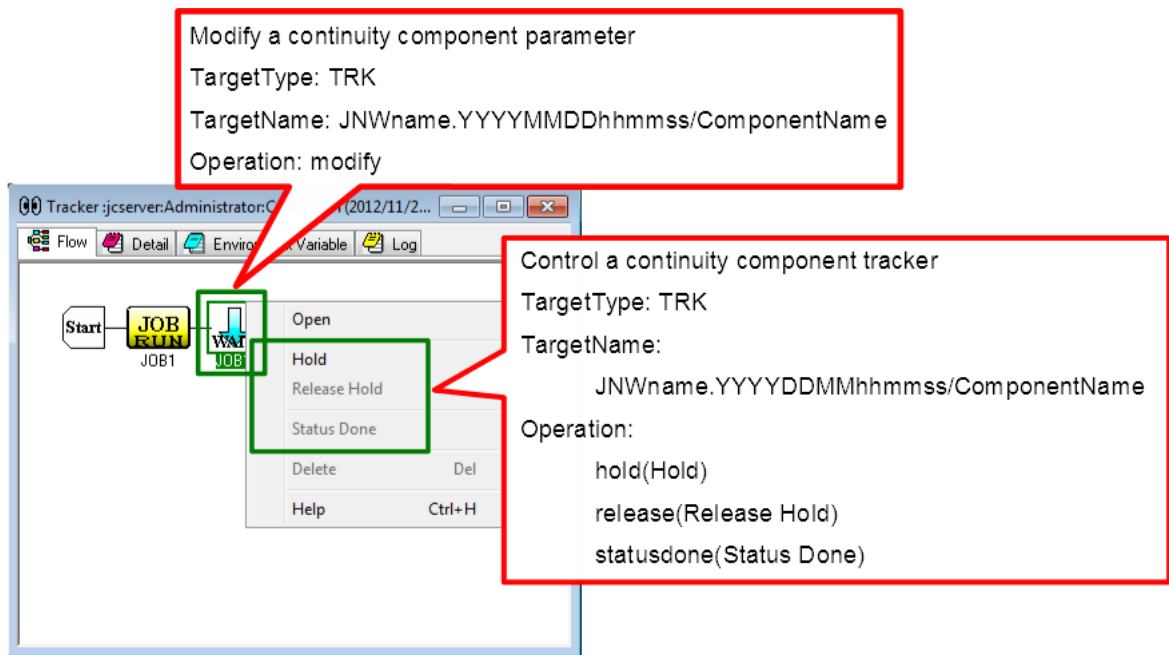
Modify a continuity component parameter
TargetType: TRK
TargetName: JNWname.YYYYMMDDhhmmss/ComponentName
Operation: modify

Tracker :jcserver:Administrator:C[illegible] (2012/11/2...

Flow
Detail
Enviro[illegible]
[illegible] Variable
Log

Start
JOB RUN
JOB1
WAI
JOB

Open
Hold
Release Hold
Status Done
Delete Del
Help Ctrl+H

Control a continuity component tracker
TargetType: TRK
TargetName:
JNWname.YYYYDDMMhhmmss/ComponentName
Operation:
hold(Hold)
release(Release Hold)
statusdone(Status Done)